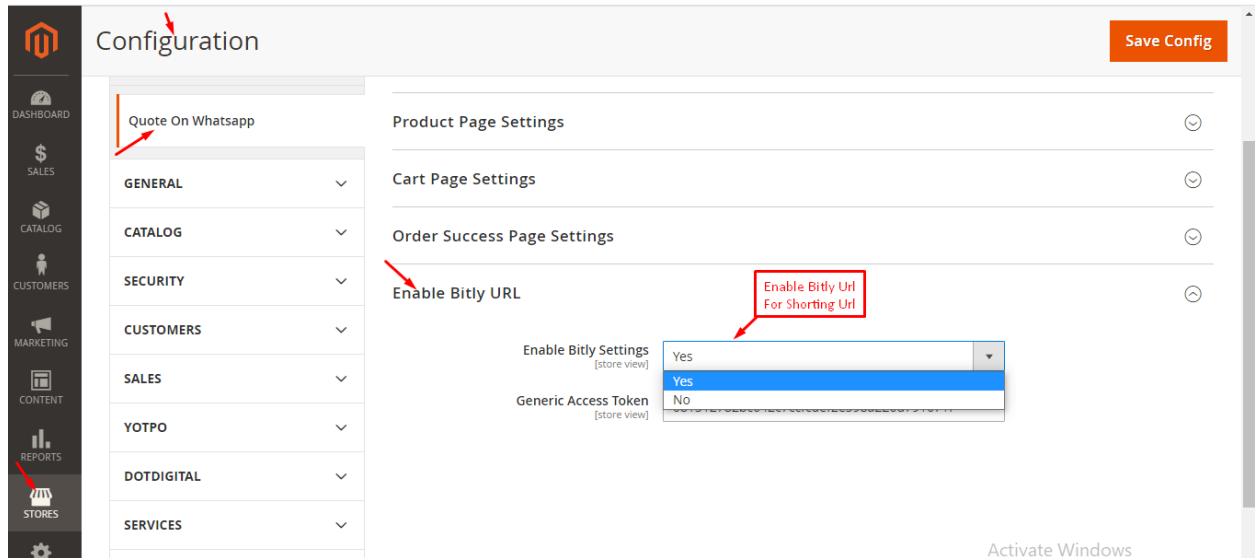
DASHBOARD
SALES
CATALOG
CUSTOMERS
MARKETING
CONTENT
REPORTS
STORES

Configuration

Save Config

Quote On Whatsapp

GENERAL
CATALOG
SECURITY
CUSTOMERS
SALES
YOTPO
DOTDIGITAL
SERVICES

Product Page Settings

Cart Page Settings

Order Success Page Settings

Enable Bitly URL

Enable Bitly Url
For Shorting Url

Enable Bitly Settings
[store view]
Yes
Yes
No

Generic Access Token
[store view]
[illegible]

Activate Windows